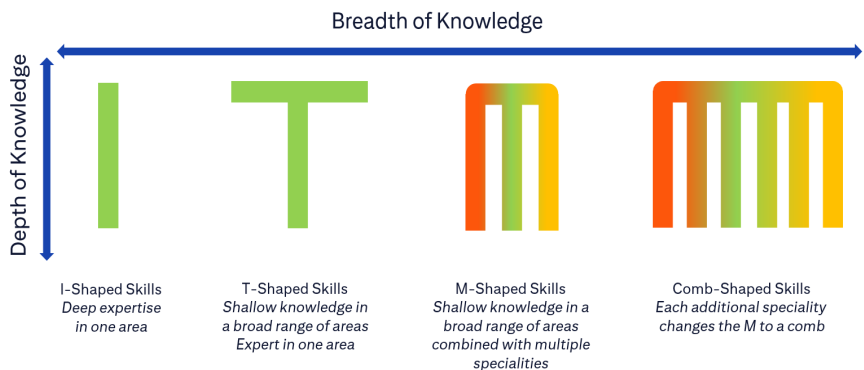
Breadth of Knowledge

Depth of Knowledge

I-Shaped Skills
*Deep expertise in one area*

T-Shaped Skills
*Shallow knowledge in a broad range of areas Expert in one area*

M-Shaped Skills
*Shallow knowledge in a broad range of areas combined with multiple specialities*

Comb-Shaped Skills
*Each additional speciality changes the M to a comb*